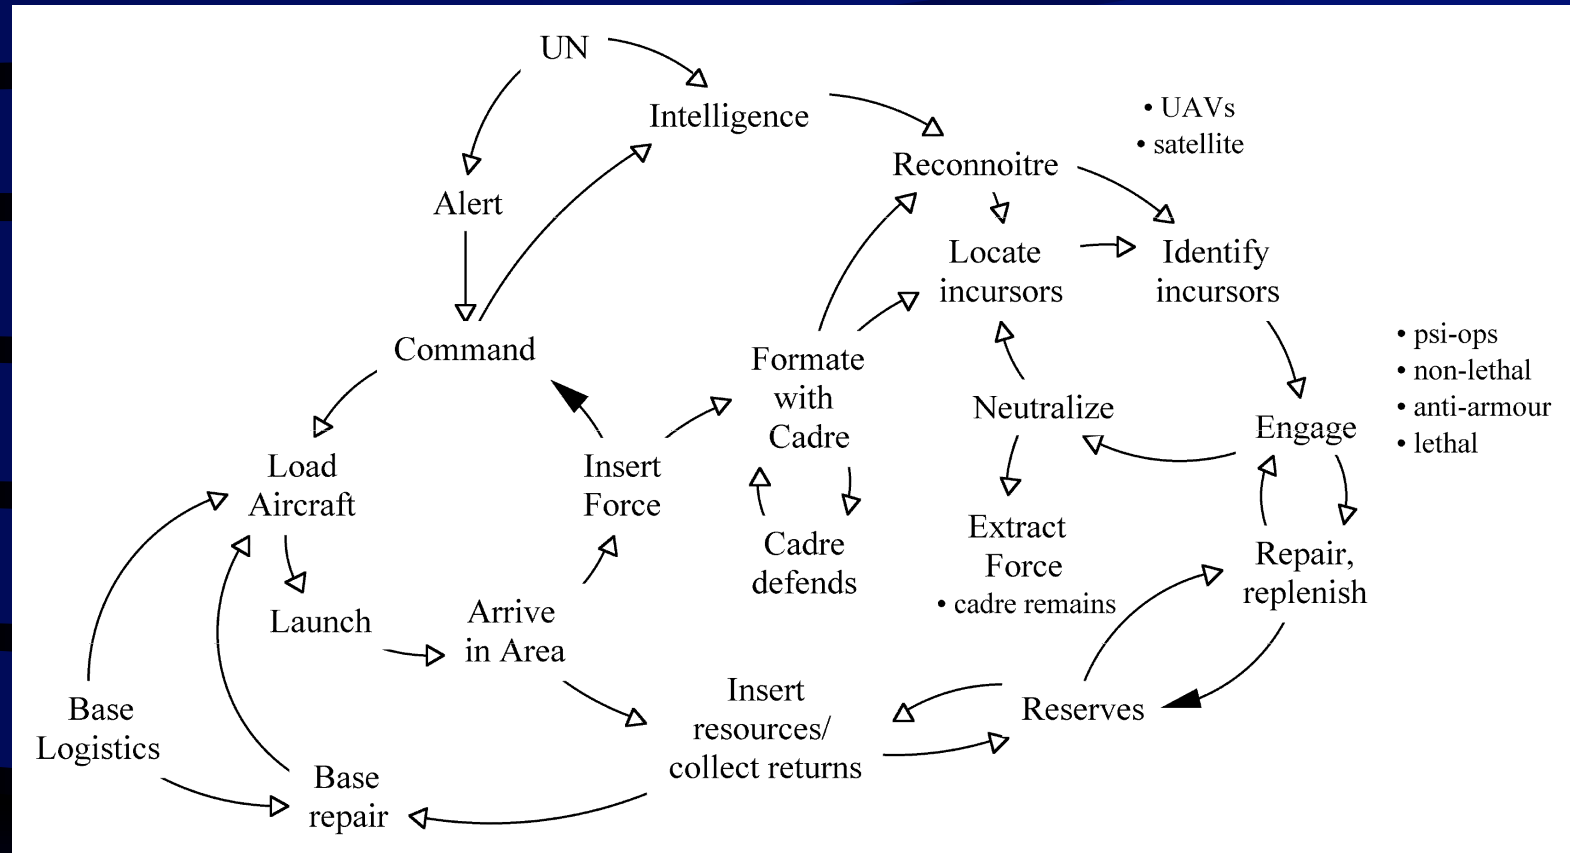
UN

Intelligence

Alert

Reconnoitre

• UAVs
• satellite

Locate incursors

Identify incursors

Command

Formate with Cadre

• psi-ops
• non-lethal
• anti-armour
• lethal

Neutralize

Engage

Load Aircraft

Insert Force

Cadre defends

Extract Force
• cadre remains

Repair, replenish

Launch

Arrive in Area

Insert resources/ collect returns

Reserves

Base Logistics

Base repair